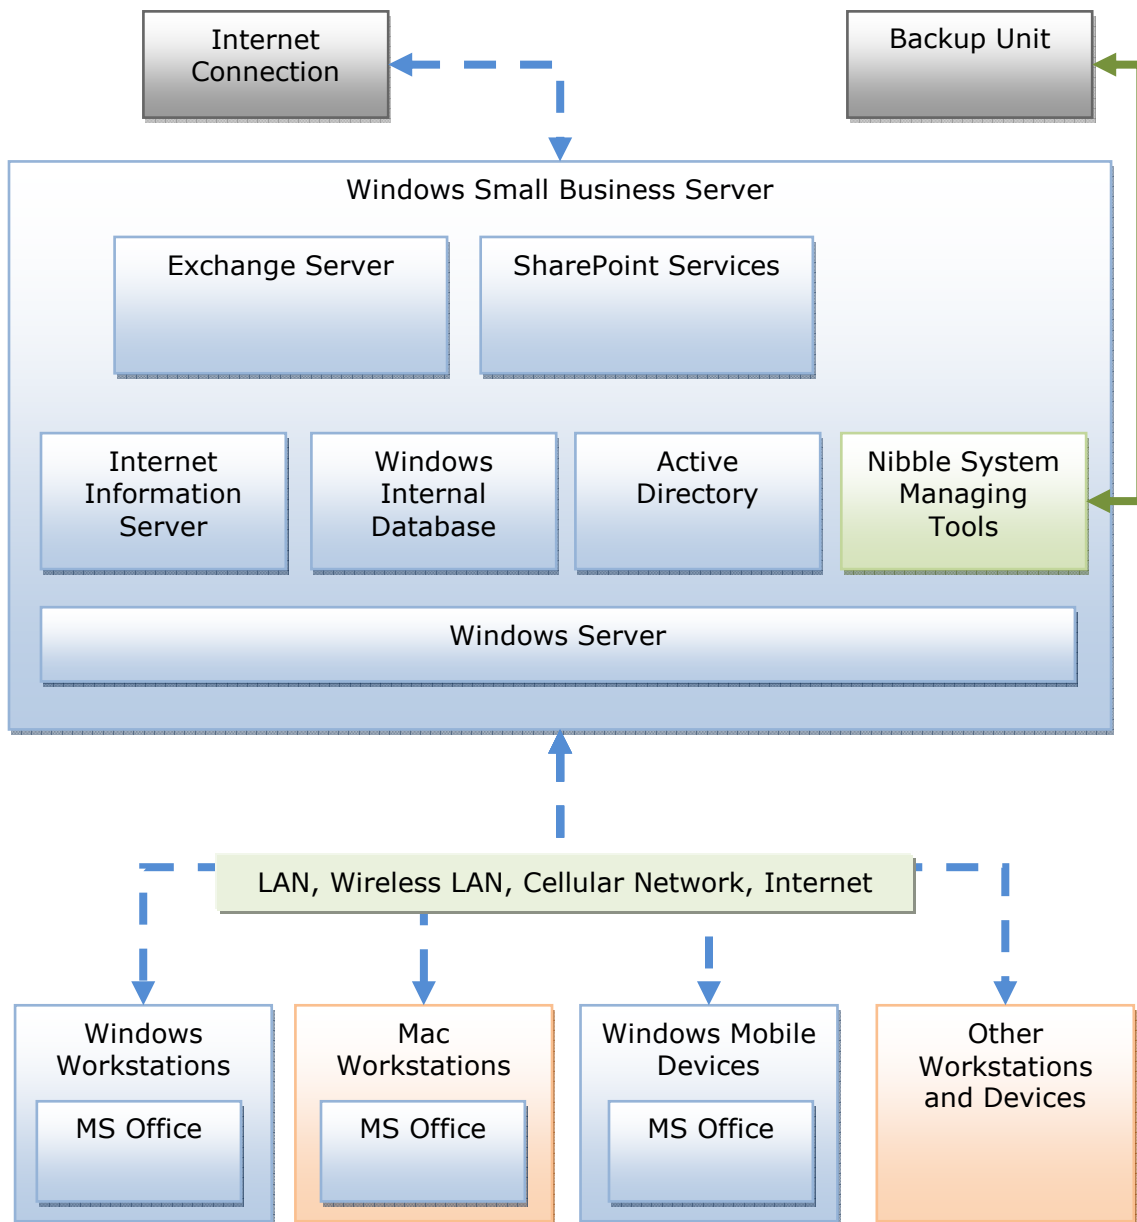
Internet Connection

Backup Unit

Windows Small Business Server

Exchange Server

SharePoint Services

Internet Information Server

Windows Internal Database

Active Directory

Nibble System Managing Tools

Windows Server

LAN, Wireless LAN, Cellular Network, Internet

Windows Workstations

MS Office

Mac Workstations

MS Office

Windows Mobile Devices

MS Office

Other Workstations and Devices